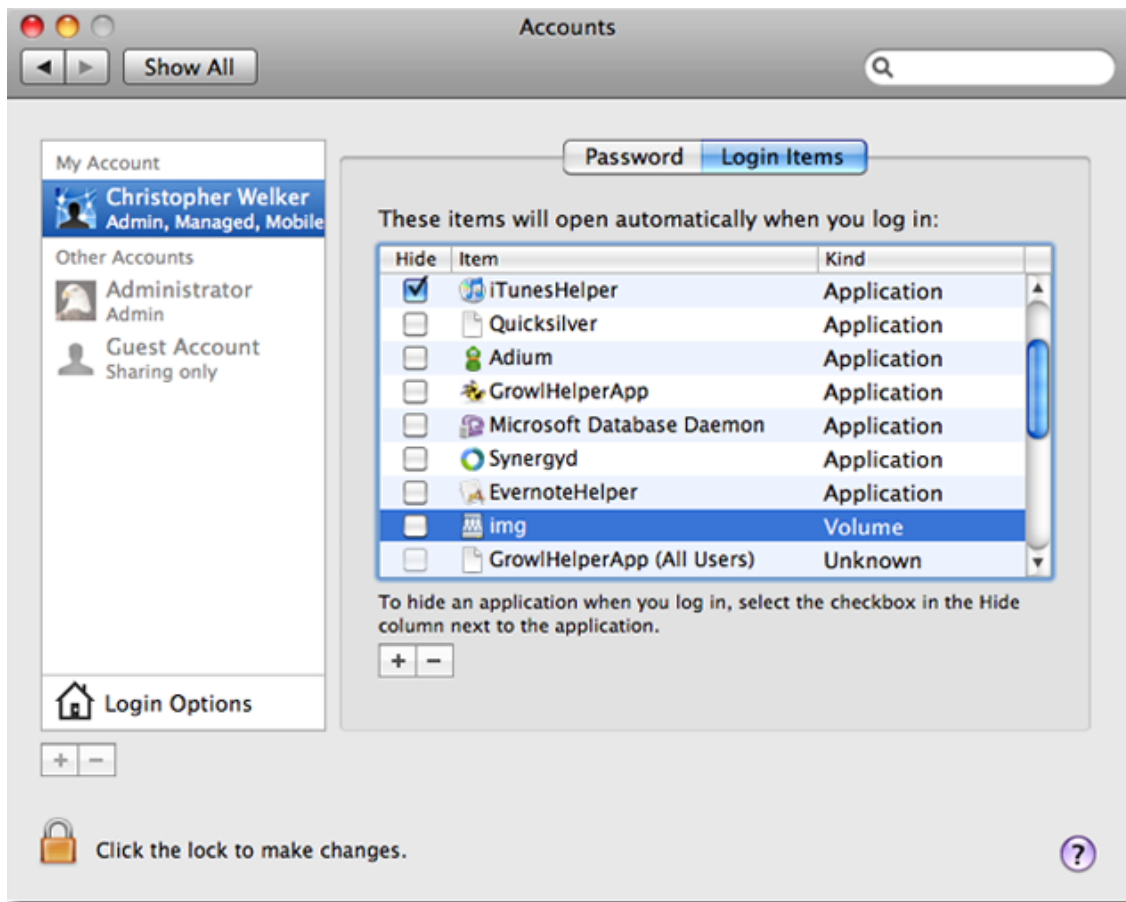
Accounts

Show All

My Account
Christopher Welker
Admin, Managed, Mobile
Other Accounts
Administrator
Admin
Guest Account
Sharing only

Login Options

+ −

Password | Login Items

These items will open automatically when you log in:

| Hide | Item | Kind |
|---|---|---|
| ☑ | iTunesHelper | Application |
| ☐ | Quicksilver | Application |
| ☐ | Adium | Application |
| ☐ | GrowlHelperApp | Application |
| ☐ | Microsoft Database Daemon | Application |
| ☐ | Synergyd | Application |
| ☐ | EvernoteHelper | Application |
| ☐ | img | Volume |
| ☐ | GrowlHelperApp (All Users) | Unknown |

To hide an application when you log in, select the checkbox in the Hide column next to the application.

+ −

Click the lock to make changes.

?